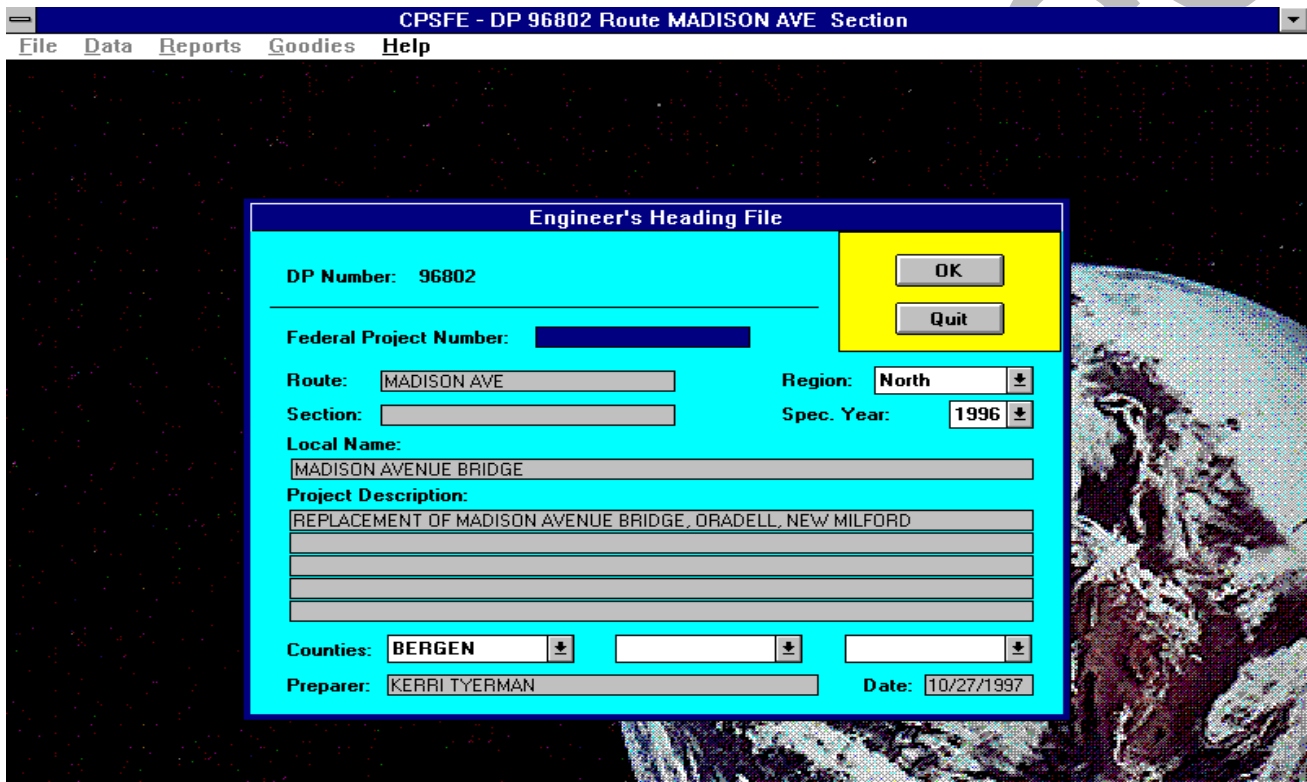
CPSFE - DP 96802 Route MADISON AVE Section

File Data Reports Goodies Help

Engineer's Heading File

DP Number: 96802

OK

Quit

Federal Project Number:

Route: MADISON AVE

Region: North

Section:

Spec. Year: 1996

Local Name:

MADISON AVENUE BRIDGE

Project Description:

REPLACEMENT OF MADISON AVENUE BRIDGE, ORADELL, NEW MILFORD

Counties: BERGEN

Preparer: KERRI TYERMAN

Date: 10/27/1997